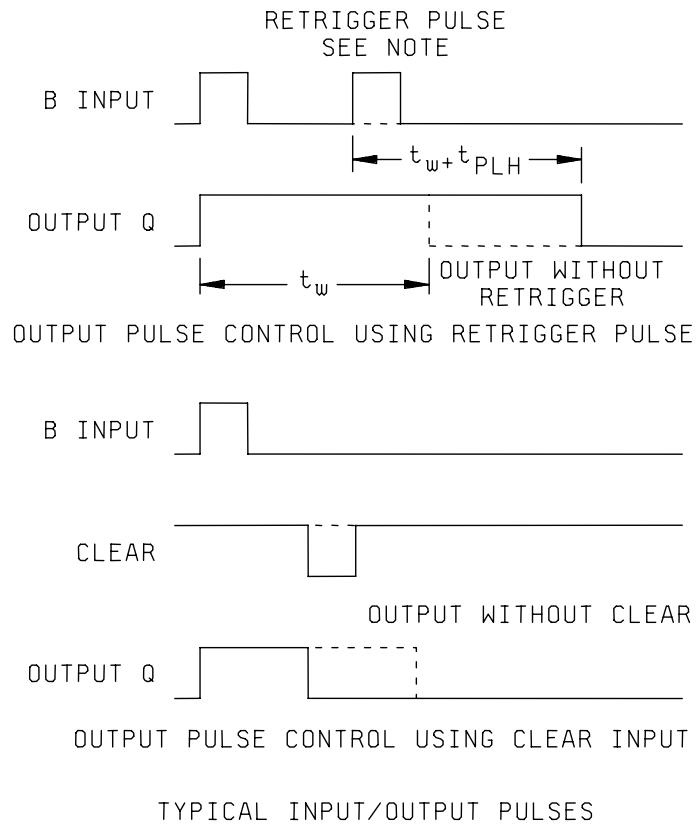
RETRIGGER PULSE
SEE NOTE

B INPUT

$t_w + t_{PLH}$

OUTPUT Q

$t_w$

OUTPUT WITHOUT RETRIGGER

OUTPUT PULSE CONTROL USING RETRIGGER PULSE

B INPUT

CLEAR

OUTPUT WITHOUT CLEAR

OUTPUT Q

OUTPUT PULSE CONTROL USING CLEAR INPUT

TYPICAL INPUT/OUTPUT PULSES